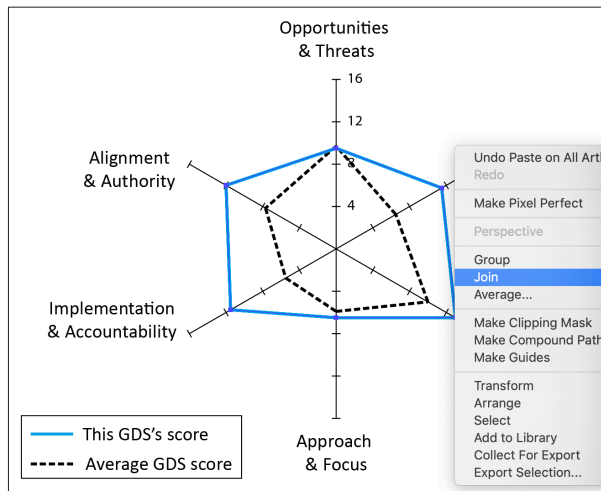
Opportunities
& Threats

16
12
8
4

Alignment
& Authority

Implementation
& Accountability

Approach
& Focus

This GDS's score
Average GDS score

Undo Paste on All Art
Redo
Make Pixel Perfect
Perspective
Group
Join
Average...
Make Clipping Mask
Make Compound Path
Make Guides
Transform
Arrange
Select
Add to Library
Collect For Export
Export Selection...